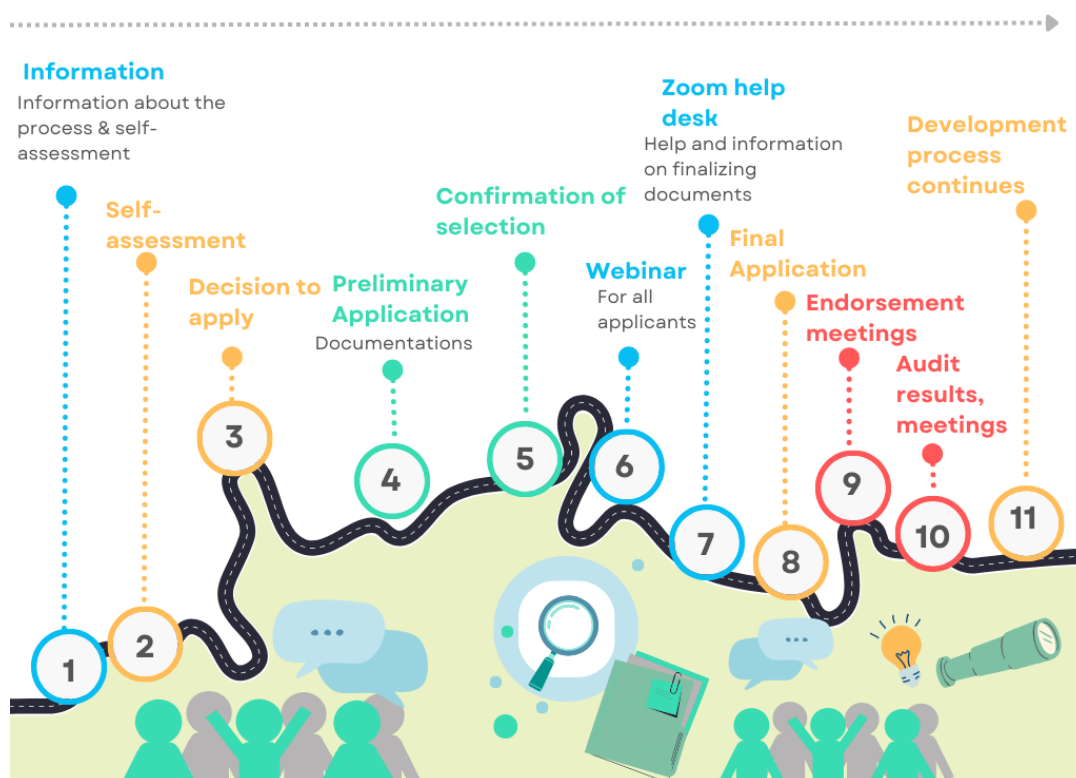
Information
Information about the process & self-assessment

Self-assessment

Decision to apply

Preliminary Application
Documentations

Confirmation of selection

Webinar
For all applicants

Zoom help desk
Help and information on finalizing documents

Final Application

Endorsement meetings

Audit results, meetings

Development process continues

1
2
3
4
5
6
7
8
9
10
11